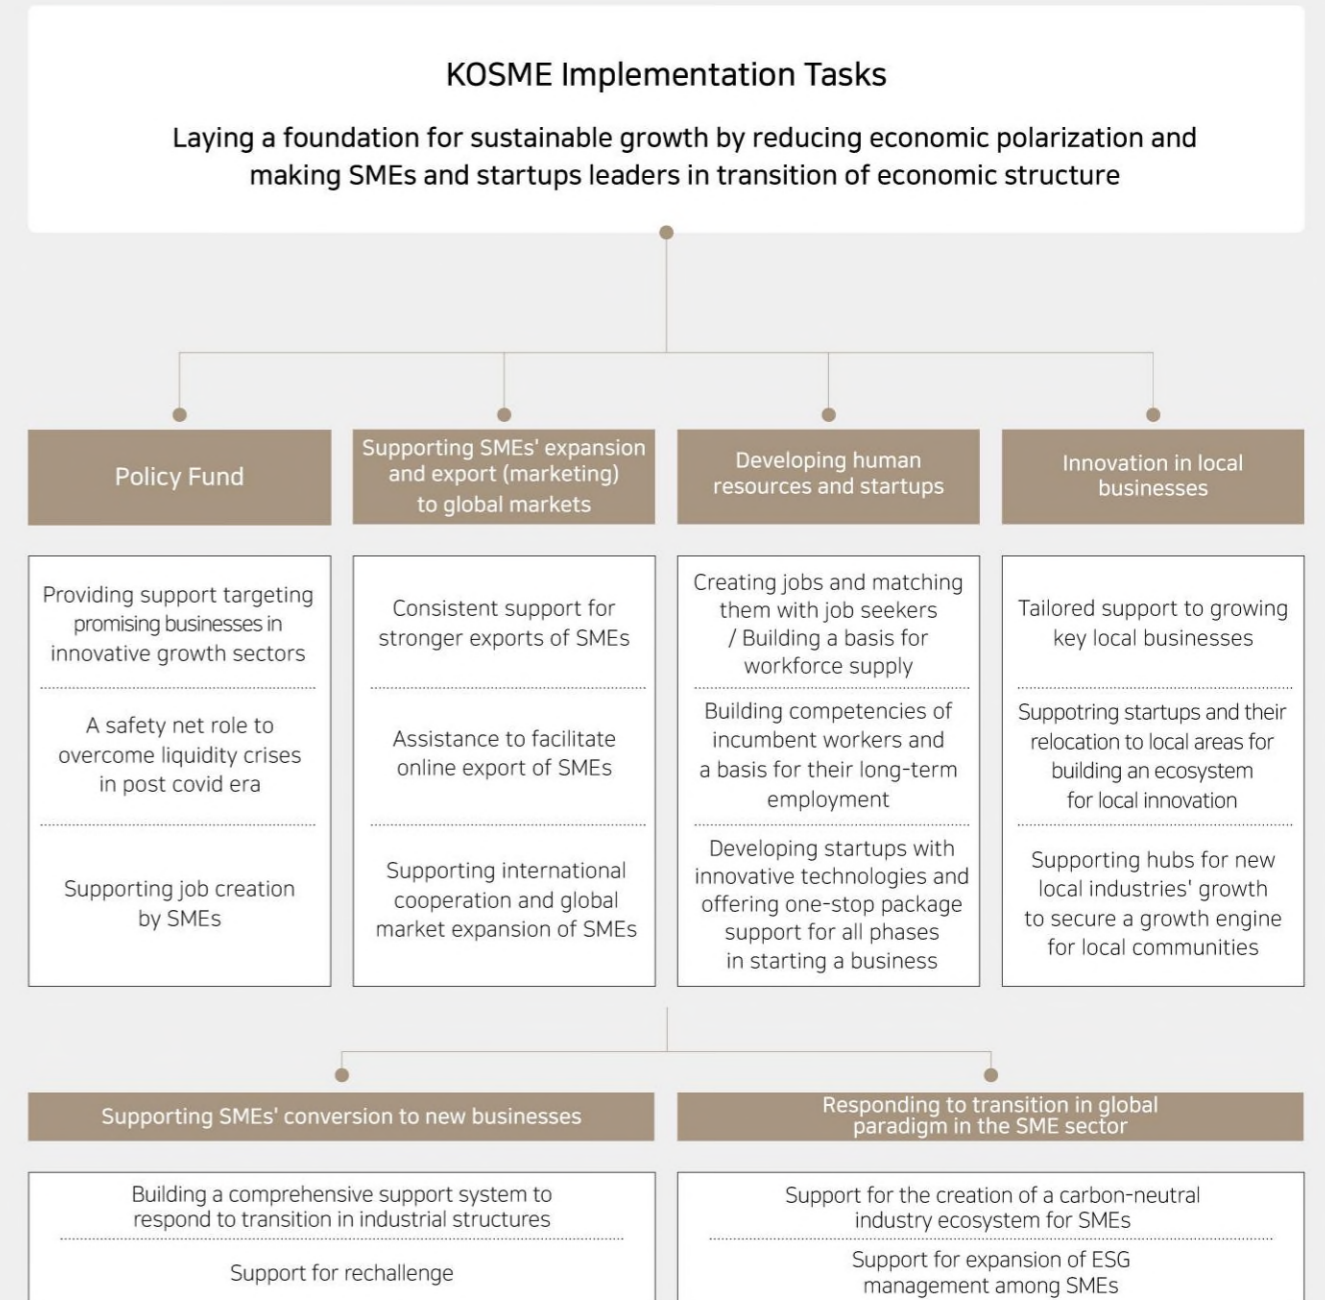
KOSME Implementation Tasks

Laying a foundation for sustainable growth by reducing economic polarization and making SMEs and startups leaders in transition of economic structure

Policy Fund

Providing support targeting promising businesses in innovative growth sectors

A safety net role to overcome liquidity crises in post covid era

Supporting job creation by SMEs

Supporting SMEs' expansion and export (marketing) to global markets

Consistent support for stronger exports of SMEs

Assistance to facilitate online export of SMEs

Supporting international cooperation and global market expansion of SMEs

Developing human resources and startups

Creating jobs and matching them with job seekers / Building a basis for workforce supply

Building competencies of incumbent workers and a basis for their long-term employment

Developing startups with innovative technologies and offering one-stop package support for all phases in starting a business

Innovation in local businesses

Tailored support to growing key local businesses

Suppotring startups and their relocation to local areas for building an ecosystem for local innovation

Supporting hubs for new local industries' growth to secure a growth engine for local communities

Supporting SMEs' conversion to new businesses

Building a comprehensive support system to respond to transition in industrial structures

Support for rechallenge

Responding to transition in global paradigm in the SME sector

Support for the creation of a carbon-neutral industry ecosystem for SMEs

Support for expansion of ESG management among SMEs